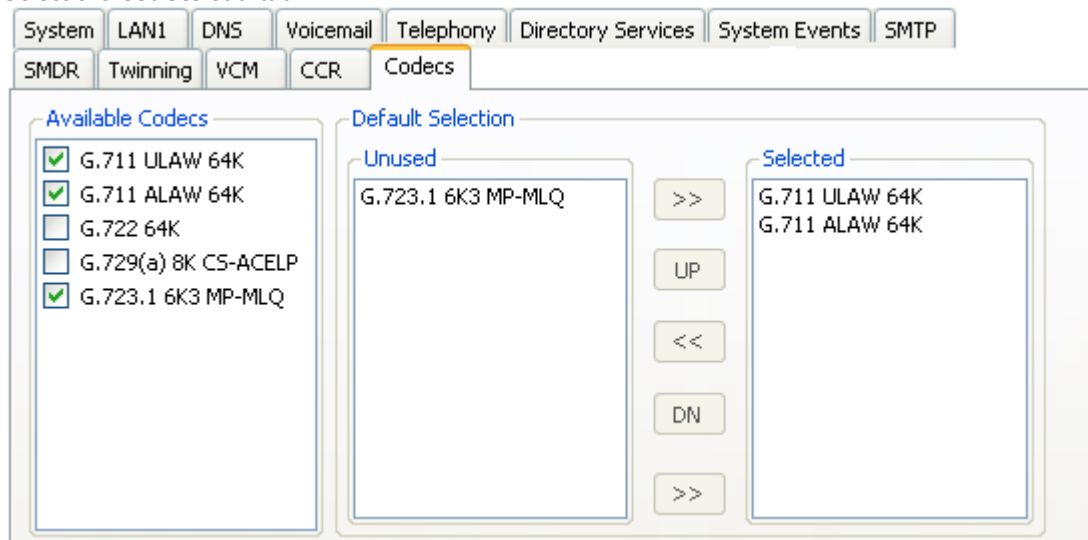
System LAN1 DNS Voicemail Telephony Directory Services System Events SMTP
SMDR Twinning VCM CCR Codecs

Available Codecs
G.711 ULAW 64K
G.711 ALAW 64K
G.722 64K
G.729(a) 8K CS-ACELP
G.723.1 6K3 MP-MLQ

Default Selection
Unused
G.723.1 6K3 MP-MLQ

>>
UP
<<
DN
>>

Selected
G.711 ULAW 64K
G.711 ALAW 64K